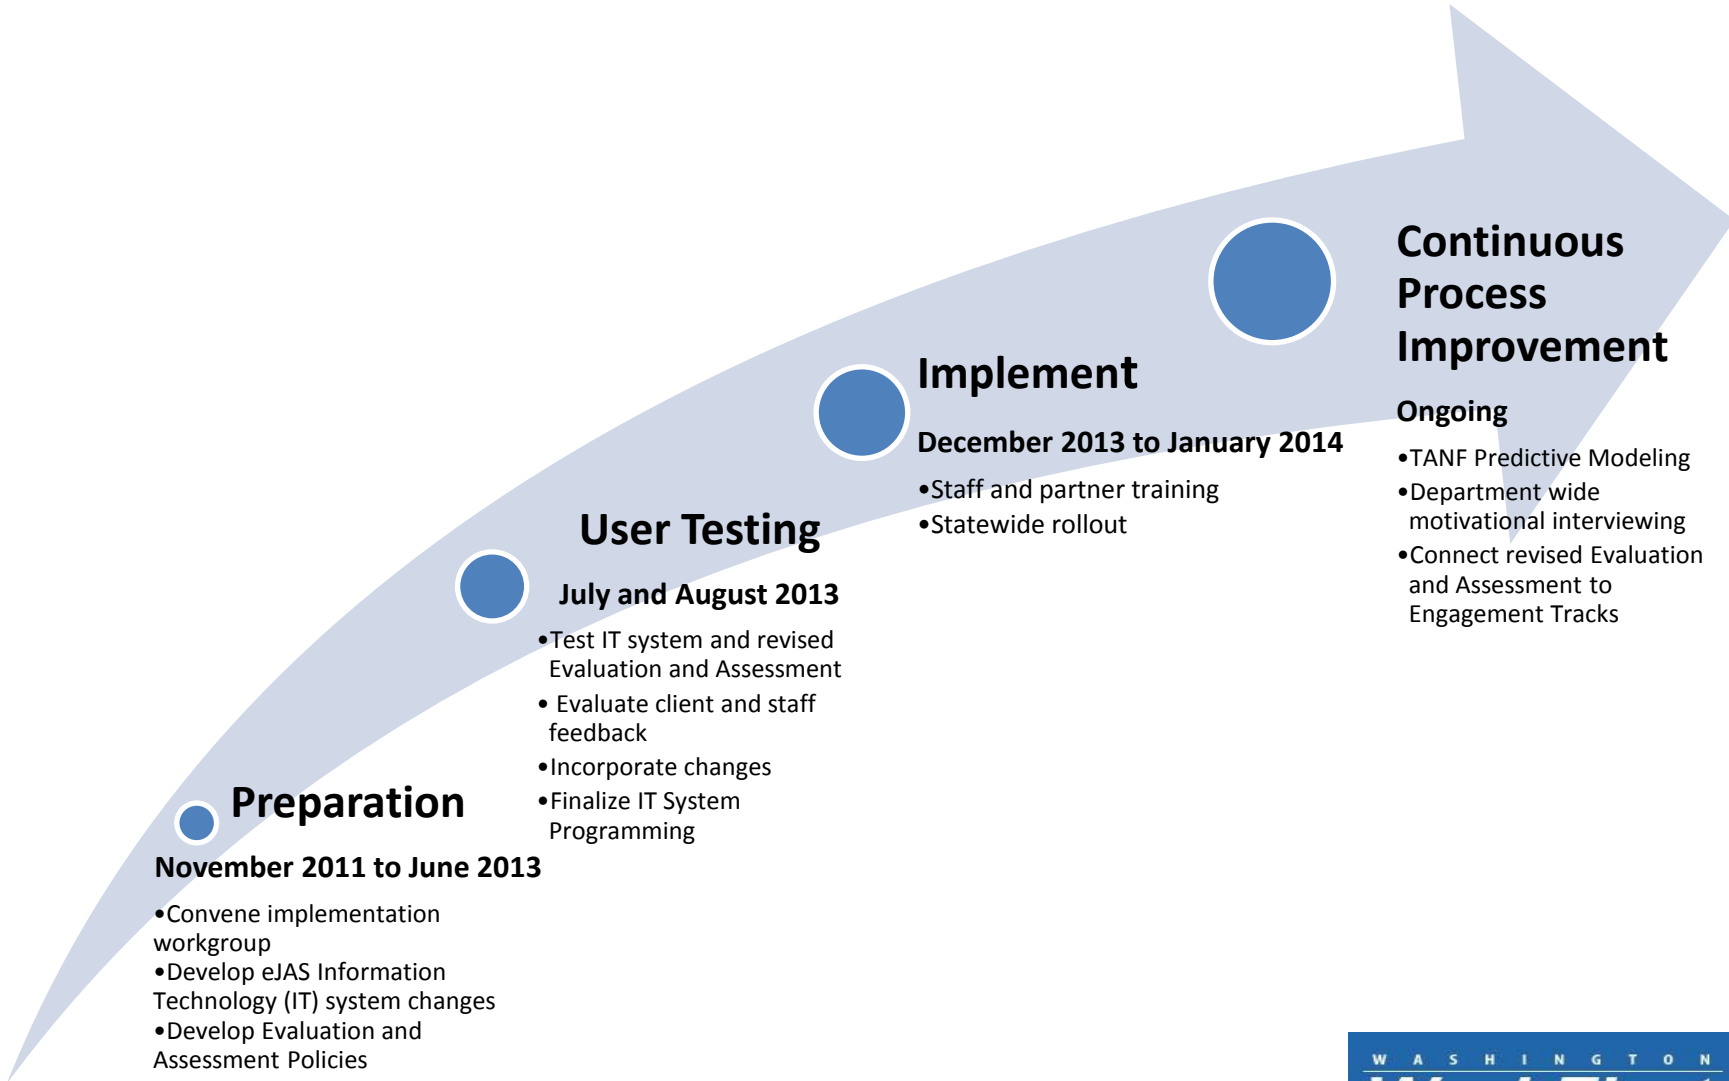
Continuous Process Improvement

Ongoing

•TANF Predictive Modeling
•Department wide motivational interviewing
•Connect revised Evaluation and Assessment to Engagement Tracks

Implement

December 2013 to January 2014

•Staff and partner training
•Statewide rollout

User Testing

July and August 2013

•Test IT system and revised Evaluation and Assessment
• Evaluate client and staff feedback
•Incorporate changes
•Finalize IT System Programming

Preparation

November 2011 to June 2013

•Convene implementation workgroup
•Develop eJAS Information Technology (IT) system changes
•Develop Evaluation and Assessment Policies

WASHINGTON